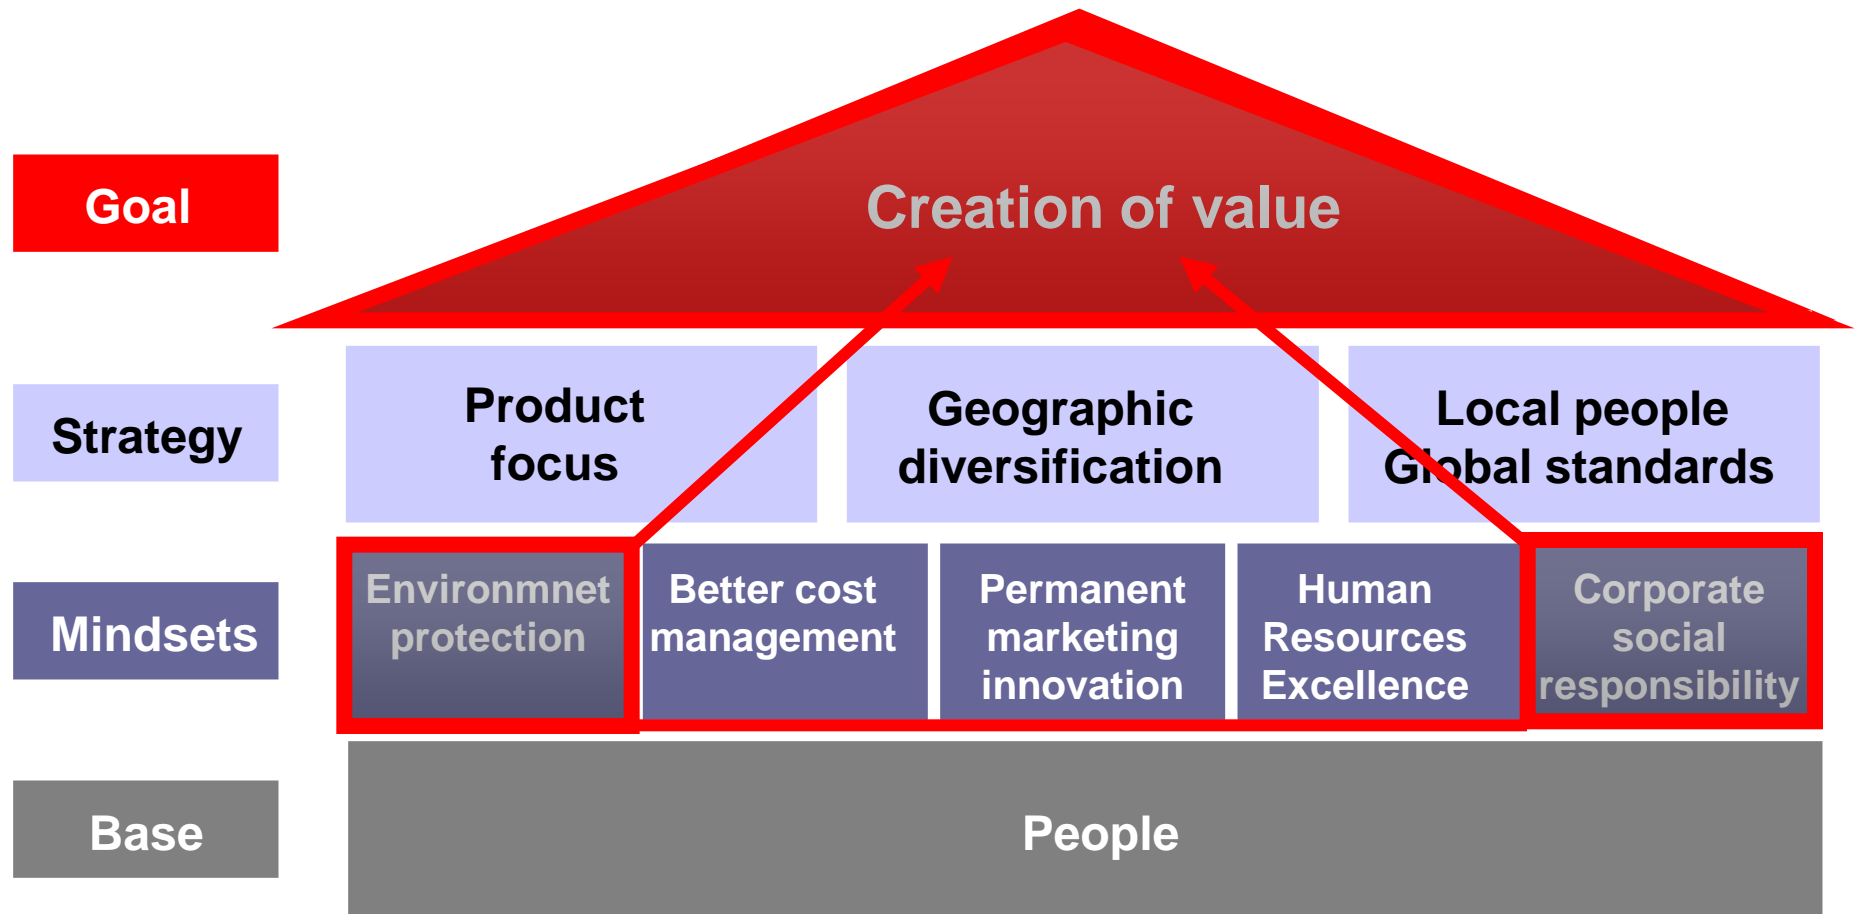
Goal

Creation of value

Strategy

Product focus

Geographic diversification

Local people Global standards

Mindsets

Environmnet protection

Better cost management

Permanent marketing innovation

Human Resources Excellence

Corporate social responsibility

Base

People